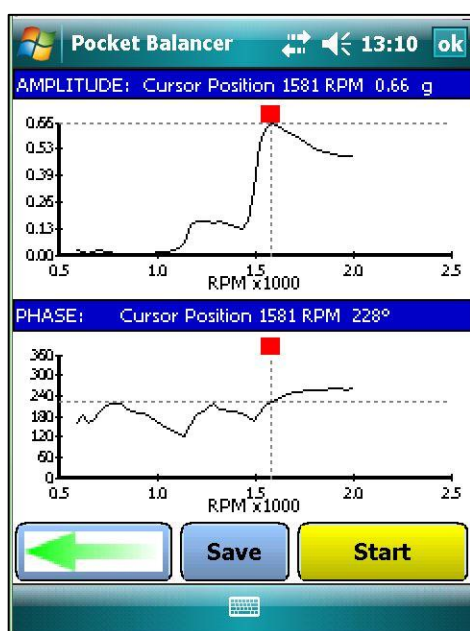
Pocket Balancer 13:10 ok

AMPLITUDE: Cursor Position 1581 RPM 0.66 g

0.66
0.53
0.39
0.26
0.13
0.00
0.5
1.0
1.5
2.0
2.5
RPM x1000

PHASE: Cursor Position 1581 RPM 228°

360
300
240
180
120
60
0
0.5
1.0
1.5
2.0
2.5
RPM x1000

Save
Start